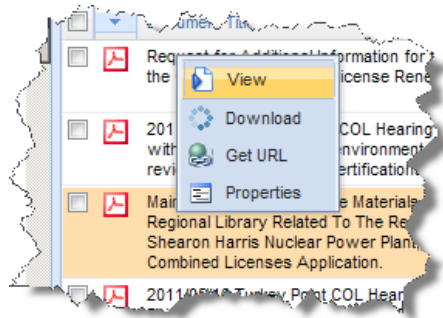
Document Title

Request for Additional Information for the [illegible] License Rene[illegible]

View

Download

Get URL

Properties

201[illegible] COL Hearing with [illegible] environment revi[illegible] ertification

Main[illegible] e Materials Regional Library Related To The Re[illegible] Shearon Harris Nuclear Power Plant Combined Licenses Application.

2011/05/1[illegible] Turkey Point COL Hearin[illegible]